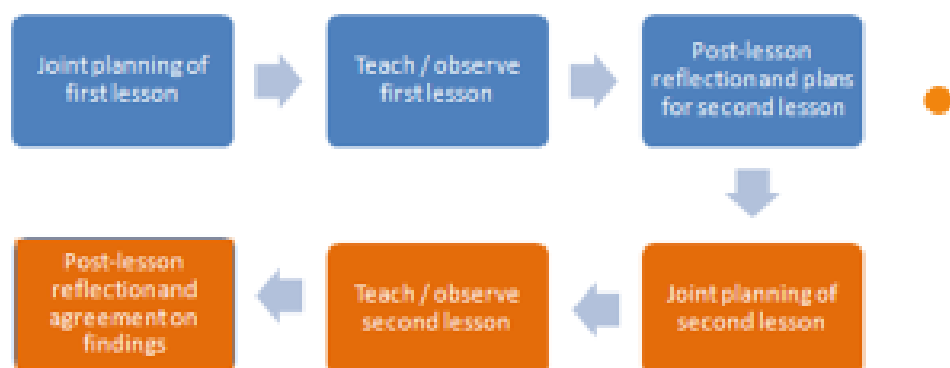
Joint planning of first lesson

Teach / observe first lesson

Post-lesson reflection and plans for second lesson

Joint planning of second lesson

Teach / observe second lesson

Post-lesson reflection and agreement on findings